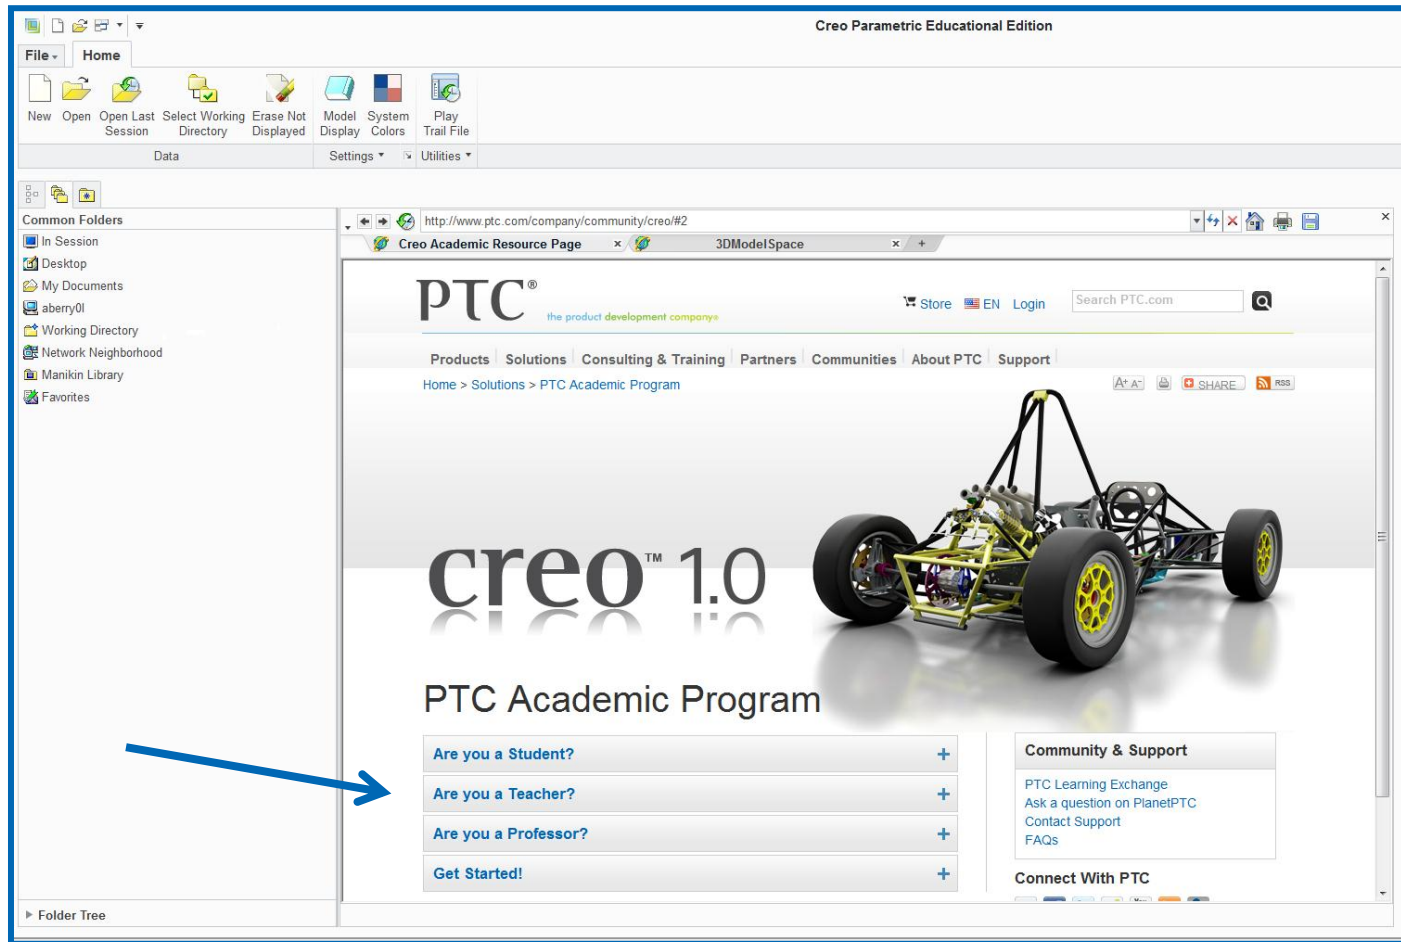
Creo Parametric Educational Edition

File Home

New Open Open Last Session Select Working Directory Erase Not Displayed Model Display System Colors Play Trail File

Data Settings Utilities

Common Folders
In Session
Desktop
My Documents
aberry0l
Working Directory
Network Neighborhood
Manikin Library
Favorites

Folder Tree

http://www.ptc.com/company/community/creo/#2

Creo Academic Resource Page 3DModelSpace

PTC® the product development company

Store EN Login Search PTC.com

Products Solutions Consulting & Training Partners Communities About PTC Support

Home > Solutions > PTC Academic Program

SHARE RSS

creo™ 1.0

PTC Academic Program

Are you a Student? +
Are you a Teacher? +
Are you a Professor? +
Get Started! +

Community & Support
PTC Learning Exchange
Ask a question on PlanetPTC
Contact Support
FAQs

Connect With PTC